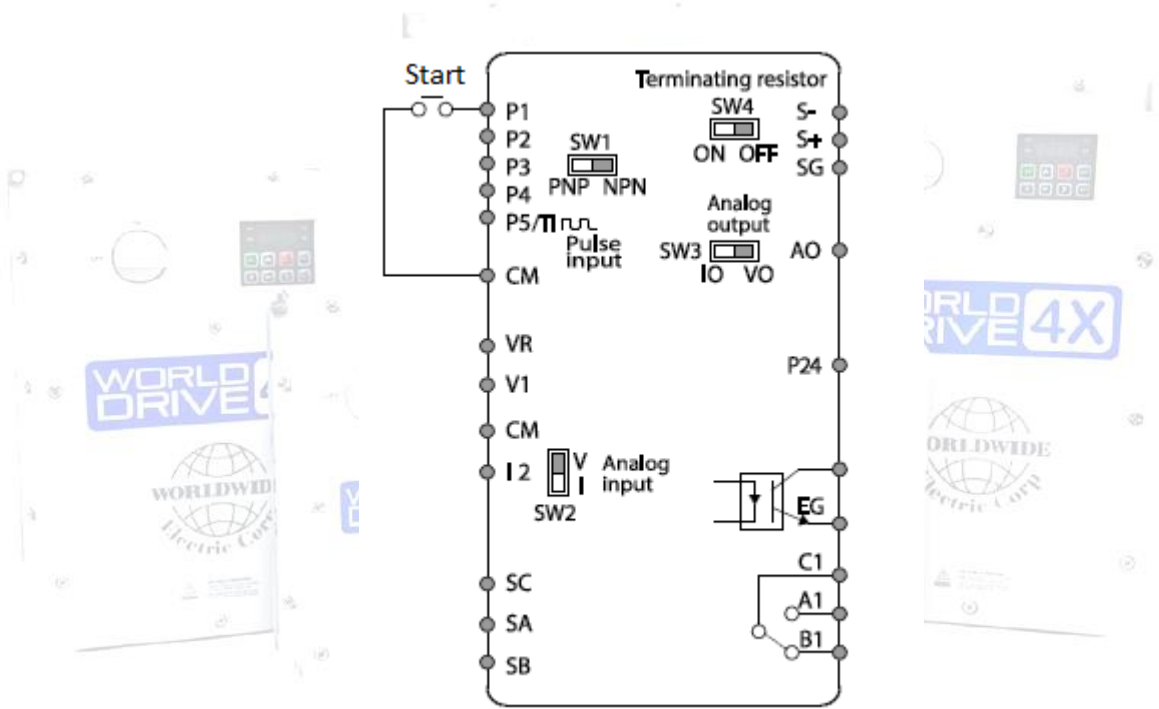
Start

Terminating resistor

P1
P2
P3
P4
P5/TI
CM

SW1
PNP NPN

Pulse input

SW4
ON OFF

S-
S+
SG

Analog output

SW3
IO VO

AO

VR
V1
CM
I2

V
I
Analog input
SW2

P24

EG

C1
A1
B1

SC
SA
SB

WORLD DRIVE 4X
WORLDWIDE Electric Corp

WORLD DRIVE
WORLDWIDE Electric Corp